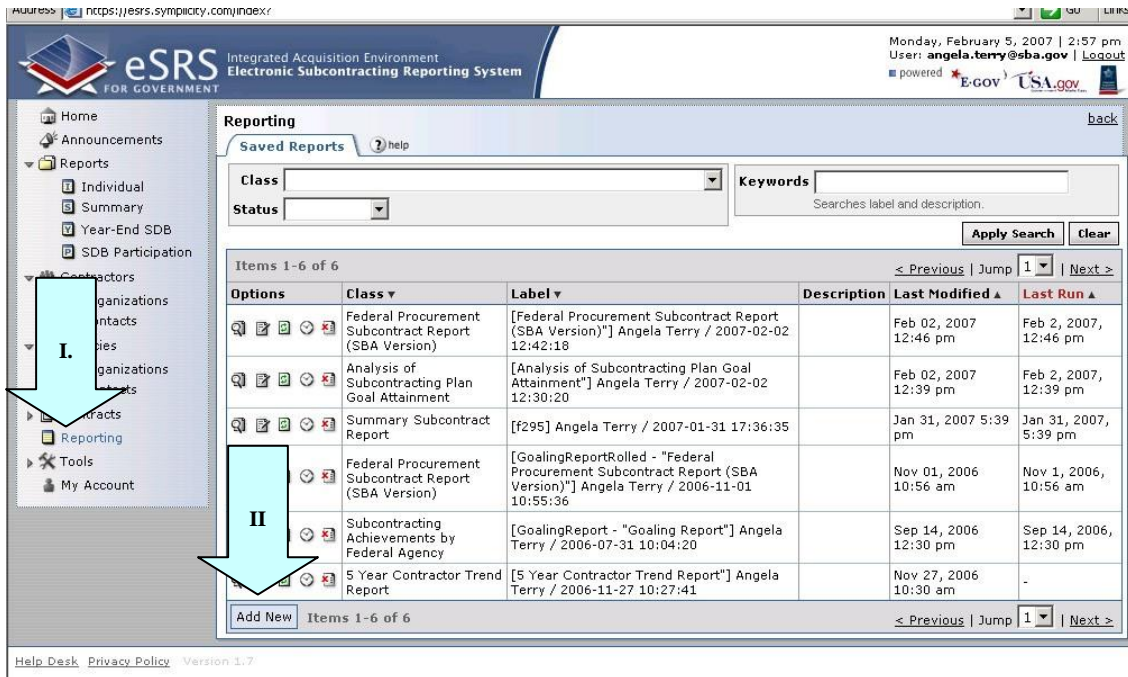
Address https://esrs.symplicity.com/index?

Go Links

eSRS FOR GOVERNMENT

Integrated Acquisition Environment
Electronic Subcontracting Reporting System

Monday, February 5, 2007 | 2:57 pm
User: angela.terry@sba.gov | Logout
powered E-GOV USA.gov

Home
Announcements
Reports
Individual
Summary
Year-End SDB
SDB Participation
Contractors
Organizations
Contacts
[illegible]cies
Organizations
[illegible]
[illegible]tracts
Reporting
Tools
My Account

I.

II

Reporting

back

Saved Reports help

Class
Status
Keywords
Searches label and description.
Apply Search Clear

Items 1-6 of 6
< Previous | Jump 1 | Next >

| Options | Class ▾ | Label ▾ | Description | Last Modified ▴ | Last Run ▴ |
|---|---|---|---|---|---|
| | Federal Procurement Subcontract Report (SBA Version) | [Federal Procurement Subcontract Report (SBA Version)"] Angela Terry / 2007-02-02 12:42:18 | | Feb 02, 2007 12:46 pm | Feb 2, 2007, 12:46 pm |
| | Analysis of Subcontracting Plan Goal Attainment | [Analysis of Subcontracting Plan Goal Attainment"] Angela Terry / 2007-02-02 12:30:20 | | Feb 02, 2007 12:39 pm | Feb 2, 2007, 12:39 pm |
| | Summary Subcontract Report | [f295] Angela Terry / 2007-01-31 17:36:35 | | Jan 31, 2007 5:39 pm | Jan 31, 2007, 5:39 pm |
| | Federal Procurement Subcontract Report (SBA Version) | [GoalingReportRolled - "Federal Procurement Subcontract Report (SBA Version)"] Angela Terry / 2006-11-01 10:55:36 | | Nov 01, 2006 10:56 am | Nov 1, 2006, 10:56 am |
| | Subcontracting Achievements by Federal Agency | [GoalingReport - "Goaling Report"] Angela Terry / 2006-07-31 10:04:20 | | Sep 14, 2006 12:30 pm | Sep 14, 2006, 12:30 pm |
| | 5 Year Contractor Trend Report | [5 Year Contractor Trend Report"] Angela Terry / 2006-11-27 10:27:41 | | Nov 27, 2006 10:30 am | - |

Add New Items 1-6 of 6
< Previous | Jump 1 | Next >

Help Desk Privacy Policy Version 1.7